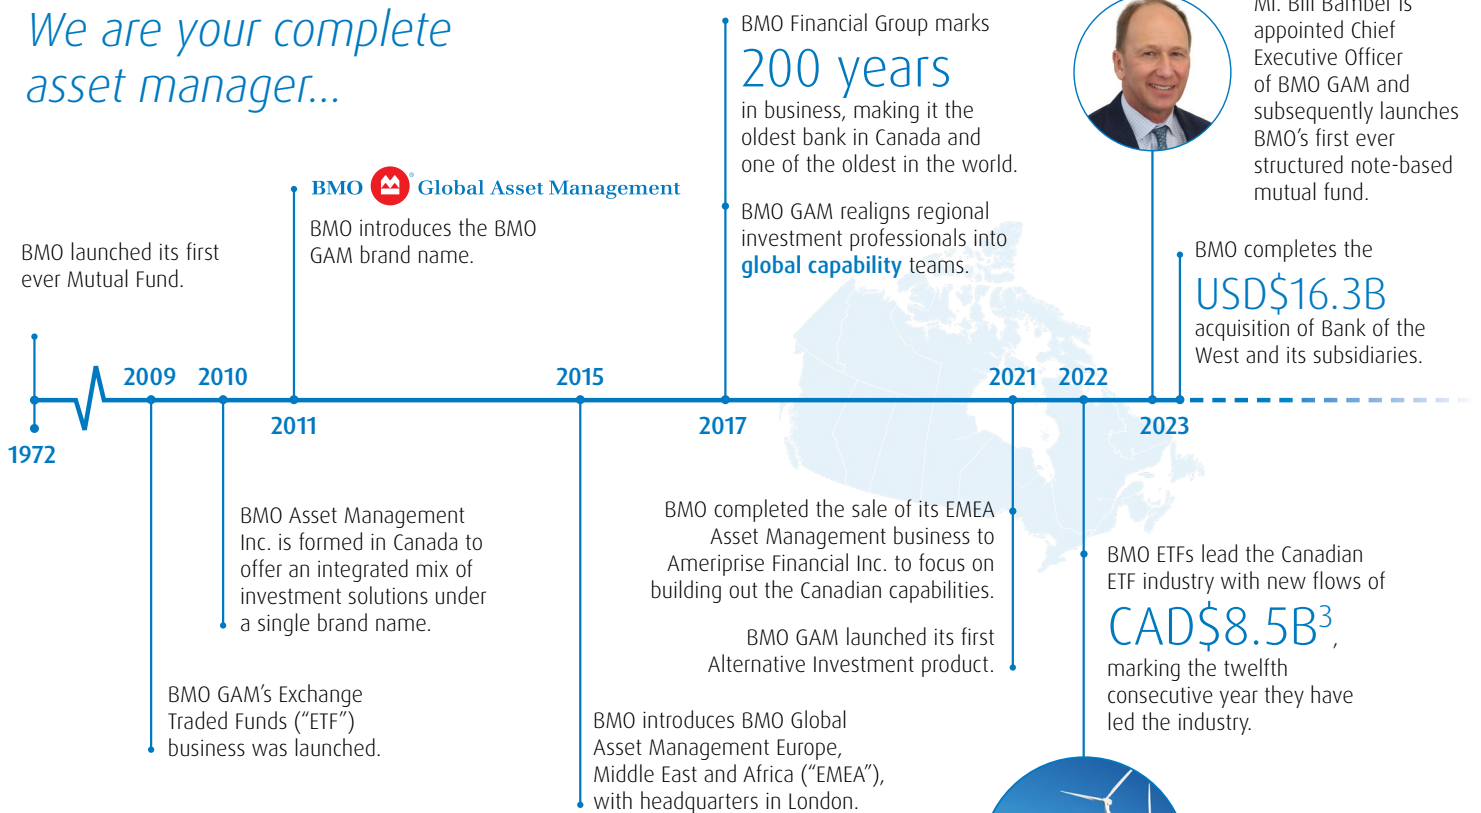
We are your complete asset manager...

BMO launched its first ever Mutual Fund.

1972

2009

2010

BMO Global Asset Management

BMO introduces the BMO GAM brand name.

2011

BMO Asset Management Inc. is formed in Canada to offer an integrated mix of investment solutions under a single brand name.

BMO GAM's Exchange Traded Funds ("ETF") business was launched.

2015

BMO introduces BMO Global Asset Management Europe, Middle East and Africa ("EMEA"), with headquarters in London.

BMO Financial Group marks

200 years

in business, making it the oldest bank in Canada and one of the oldest in the world.

BMO GAM realigns regional investment professionals into global capability teams.

2017

BMO completed the sale of its EMEA Asset Management business to Ameriprise Financial Inc. to focus on building out the Canadian capabilities.

BMO GAM launched its first Alternative Investment product.

2021

2022

Mr. Bill Bamber is appointed Chief Executive Officer of BMO GAM and subsequently launches BMO's first ever structured note-based mutual fund.

BMO completes the

USD$16.3B

acquisition of Bank of the West and its subsidiaries.

2023

BMO ETFs lead the Canadian ETF industry with new flows of

CAD$8.5B$^3$,

marking the twelfth consecutive year they have led the industry.